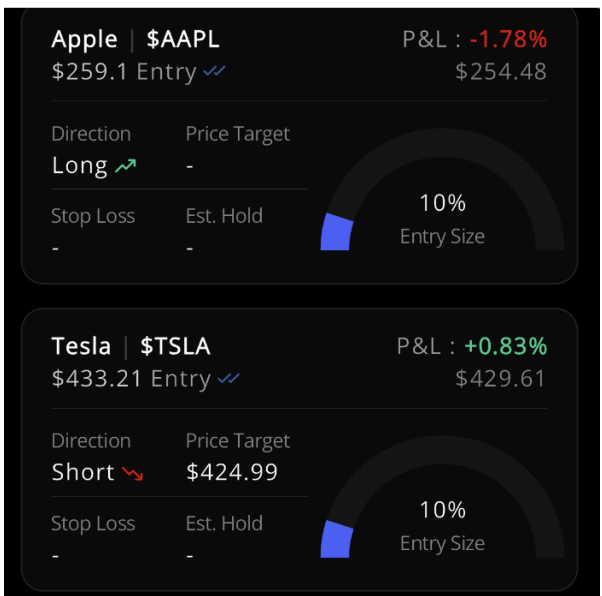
Apple | \$AAPL
\$259.1 Entry

P&L : -1.78%
\$254.48

Direction
Long

Price Target
-

Stop Loss
-

Est. Hold
-

10%
Entry Size

Tesla | \$TSLA
\$433.21 Entry

P&L : +0.83%
\$429.61

Direction
Short

Price Target
\$424.99

Stop Loss
-

Est. Hold
-

10%
Entry Size